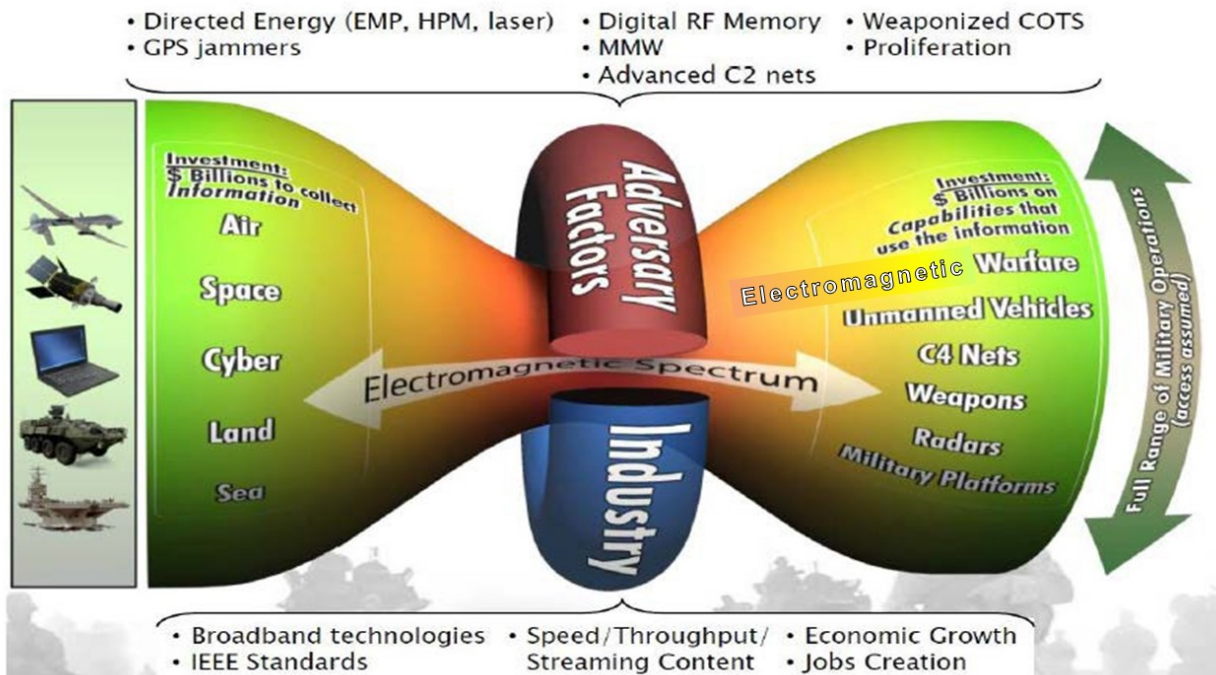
• Directed Energy (EMP, HPM, laser)
• GPS jammers

• Digital RF Memory
• MMW
• Advanced C2 nets

• Weaponized COTS
• Proliferation

Investment: $ Billions to collect Information

Air

Space

Cyber

Land

Sea

Adversary Factors

Electromagnetic Spectrum

Industry

Investment: $ Billions on Capabilities that use the information

Electromagnetic Warfare

Unmanned Vehicles

C4 Nets

Weapons

Radars

Military Platforms

Full Range of Military Operations (access assumed)

• Broadband technologies
• IEEE Standards

• Speed/Throughput/ Streaming Content

• Economic Growth
• Jobs Creation